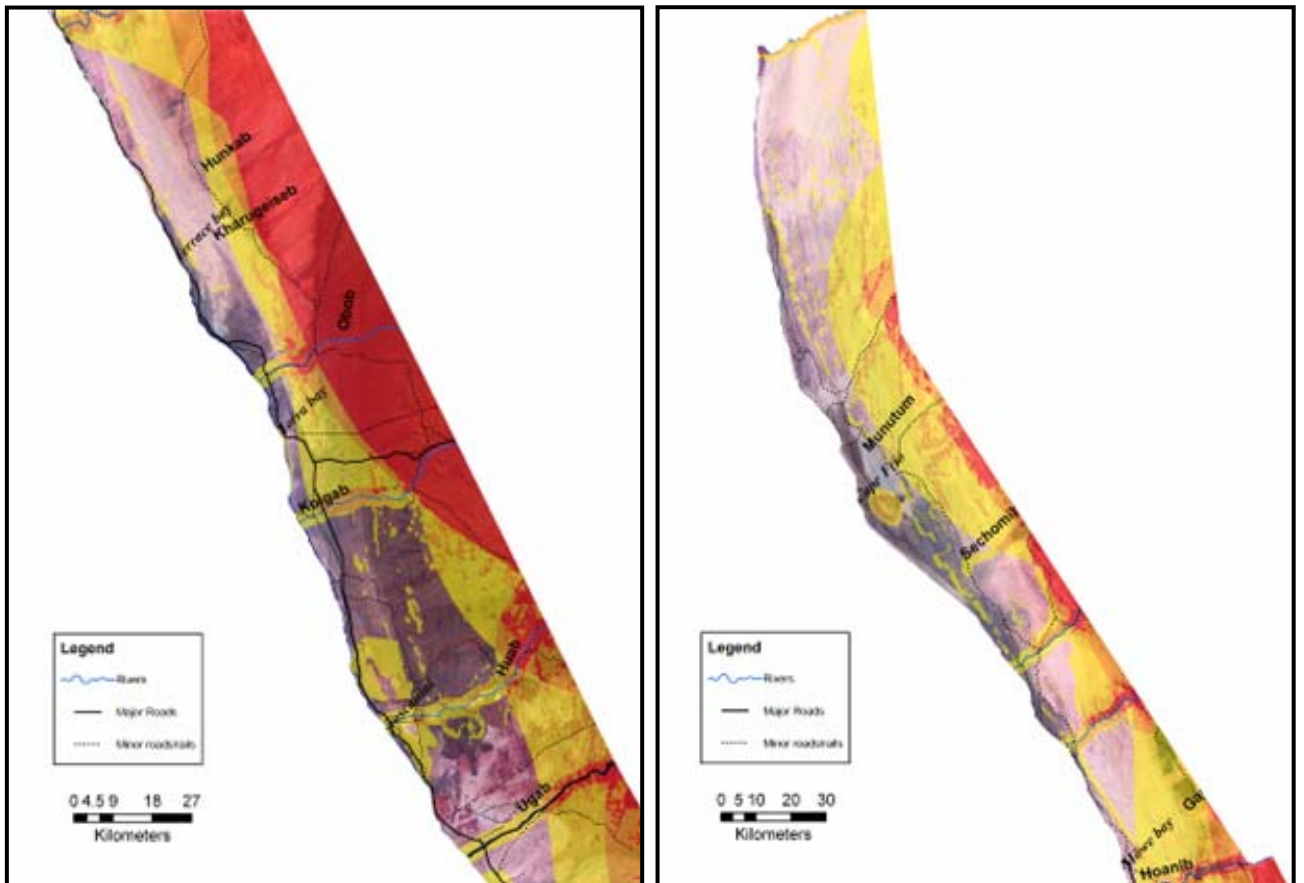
Hunkab
Kharugaiseb
Terrace bay
Obob
Torra bay
Koigab
Huab
Ugab

Legend
Rivers
Major Roads
Minor roads/rails

0 4.5 9 18 27
Kilometers

Munutum
Sechomib
Hoanib
Ga
Möwe bay

Legend
Rivers
Major Roads
Minor roads/rails

0 5 10 20 30
Kilometers